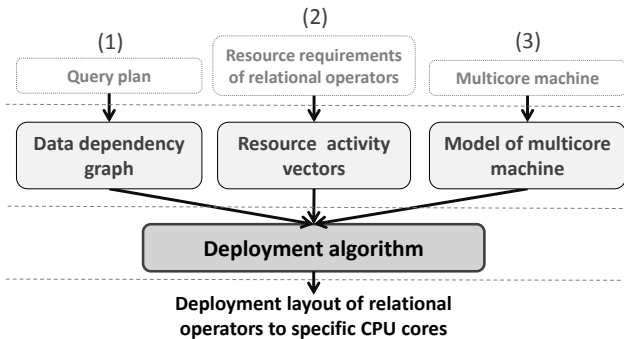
(2)

(1)

Query plan

Resource requirements of relational operators

(3)

Multicore machine

Data dependency graph

Resource activity vectors

Model of multicore machine

Deployment algorithm

Deployment layout of relational operators to specific CPU cores